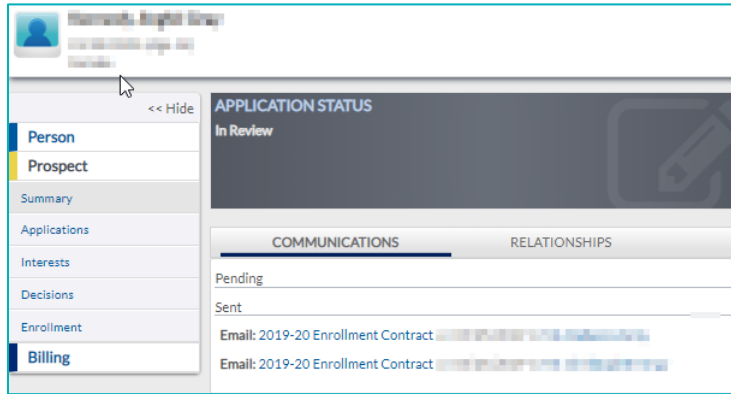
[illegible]
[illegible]
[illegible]

<< Hide

Person

Prospect

Summary

Applications

Interests

Decisions

Enrollment

Billing

APPLICATION STATUS
In Review

COMMUNICATIONS

RELATIONSHIPS

Pending

Sent

Email: 2019-20 Enrollment Contract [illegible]

Email: 2019-20 Enrollment Contract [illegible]